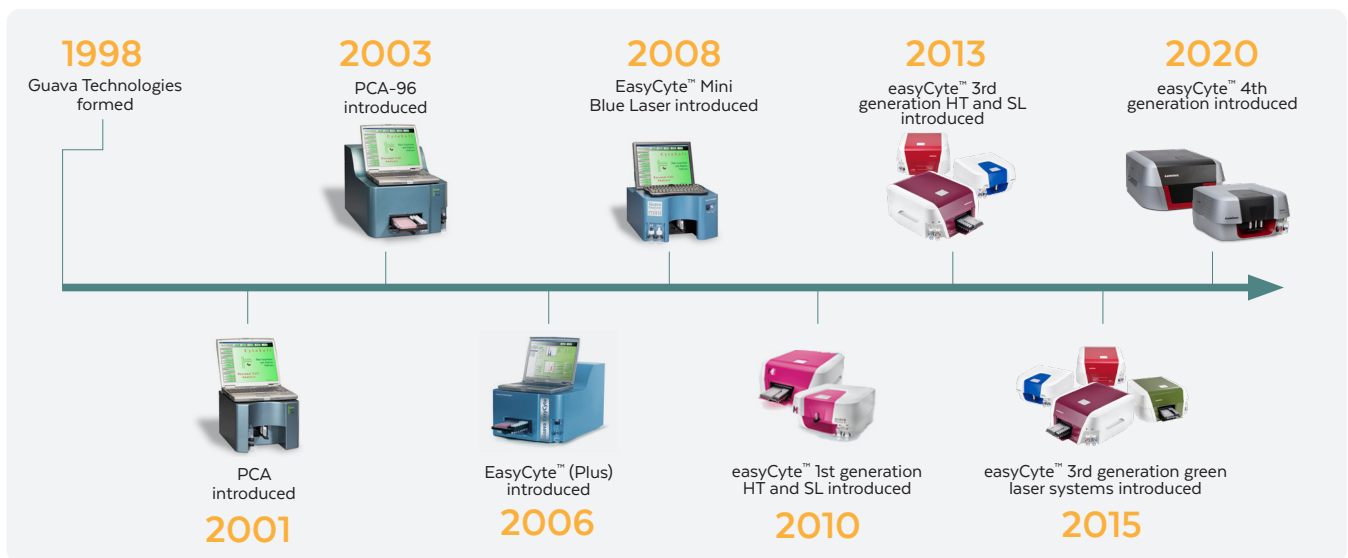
1998
Guava Technologies formed

2003
PCA-96 introduced

2008
EasyCyte™ Mini Blue Laser introduced

2013
easyCyte™ 3rd generation HT and SL introduced

2020
easyCyte™ 4th generation introduced

PCA introduced
2001

EasyCyte™ (Plus) introduced
2006

easyCyte™ 1st generation HT and SL introduced
2010

easyCyte™ 3rd generation green laser systems introduced
2015